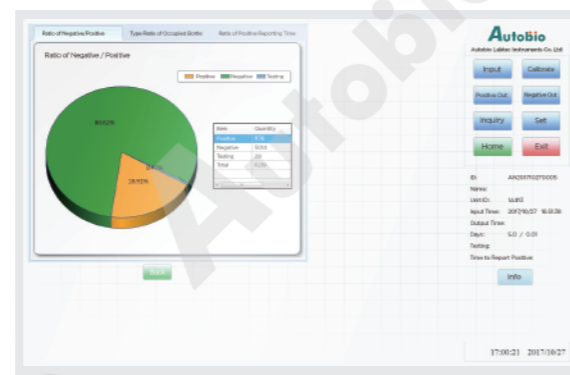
Ratio of Negative/Positive | Type Ratio of Occupied Bottle | Ratio of Positive Reporting Time

Ratio of Negative / Positive

Positive | Negative | Testing

80.62%

18.55%

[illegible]

| Item | Quantity |
|---|---|
| Positive | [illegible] |
| Negative | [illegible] |
| Testing | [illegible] |
| Total | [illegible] |

Back

Autobio
Autobio Labtec Instruments Co., Ltd

Input | Calibrate
Positive Out | Negative Out
Inquiry | Set
Home | Exit

ID: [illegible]
Name:
Unit ID: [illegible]
Input Time: 2017/10/17 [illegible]
Output Time:
Days: 5.0 / 0.01
Testing:
Time to Report Positive:

Info

17:00:21 2017/10/27

Autobio